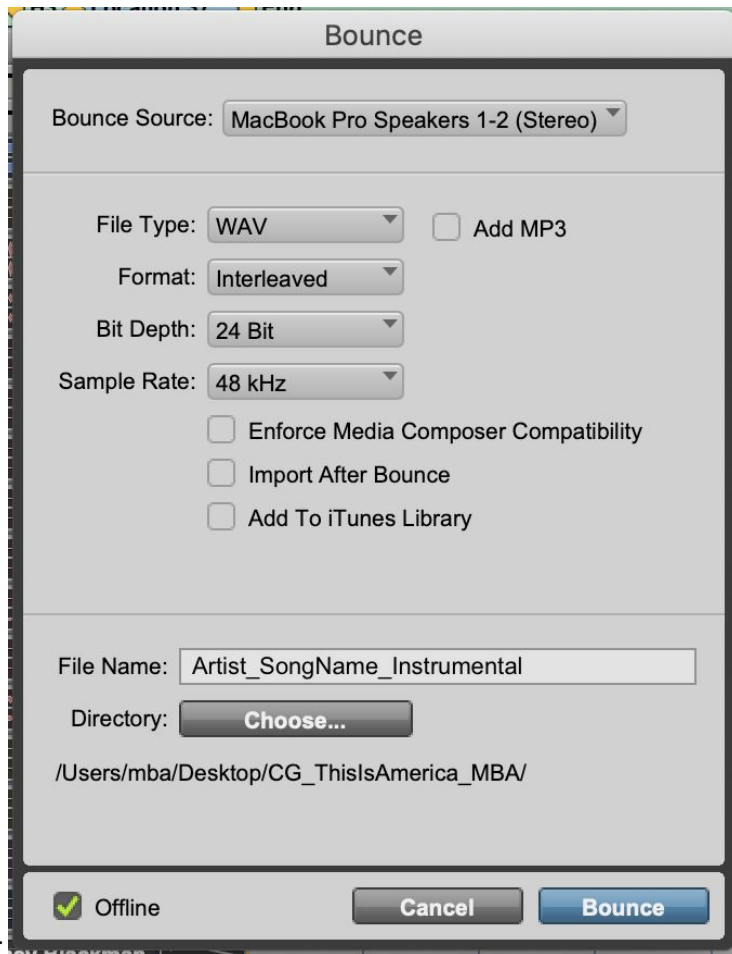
Bounce

Bounce Source: MacBook Pro Speakers 1-2 (Stereo)

File Type: WAV

Add MP3

Format: Interleaved

Bit Depth: 24 Bit

Sample Rate: 48 kHz

Enforce Media Composer Compatibility

Import After Bounce

Add To iTunes Library

File Name: Artist_SongName_Instrumental

Directory: Choose...

/Users/mba/Desktop/CG_ThisIsAmerica_MBA/

Offline

Cancel

Bounce